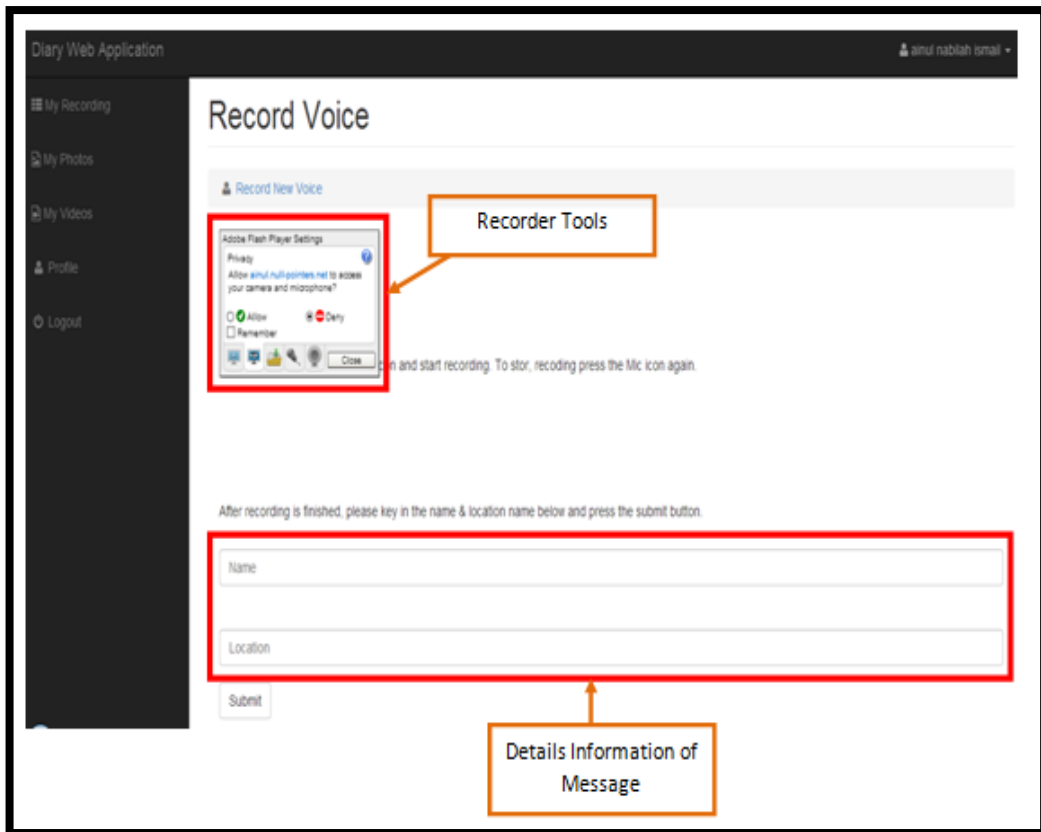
Diary Web Application

ainul nabilah ismail

My Recording

My Photos

My Videos

Profile

Logout

Record Voice

Record New Voice

Recorder Tools

Adobe Flash Player Settings

Privacy

Allow ainul.null-pointers.net to access your camera and microphone?

Allow

Deny

Remember

Close

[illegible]on and start recording. To stor, recoding press the Mic icon again.

After recording is finished, please key in the name & location name below and press the submit button.

Name

Location

Submit

Details Information of Message